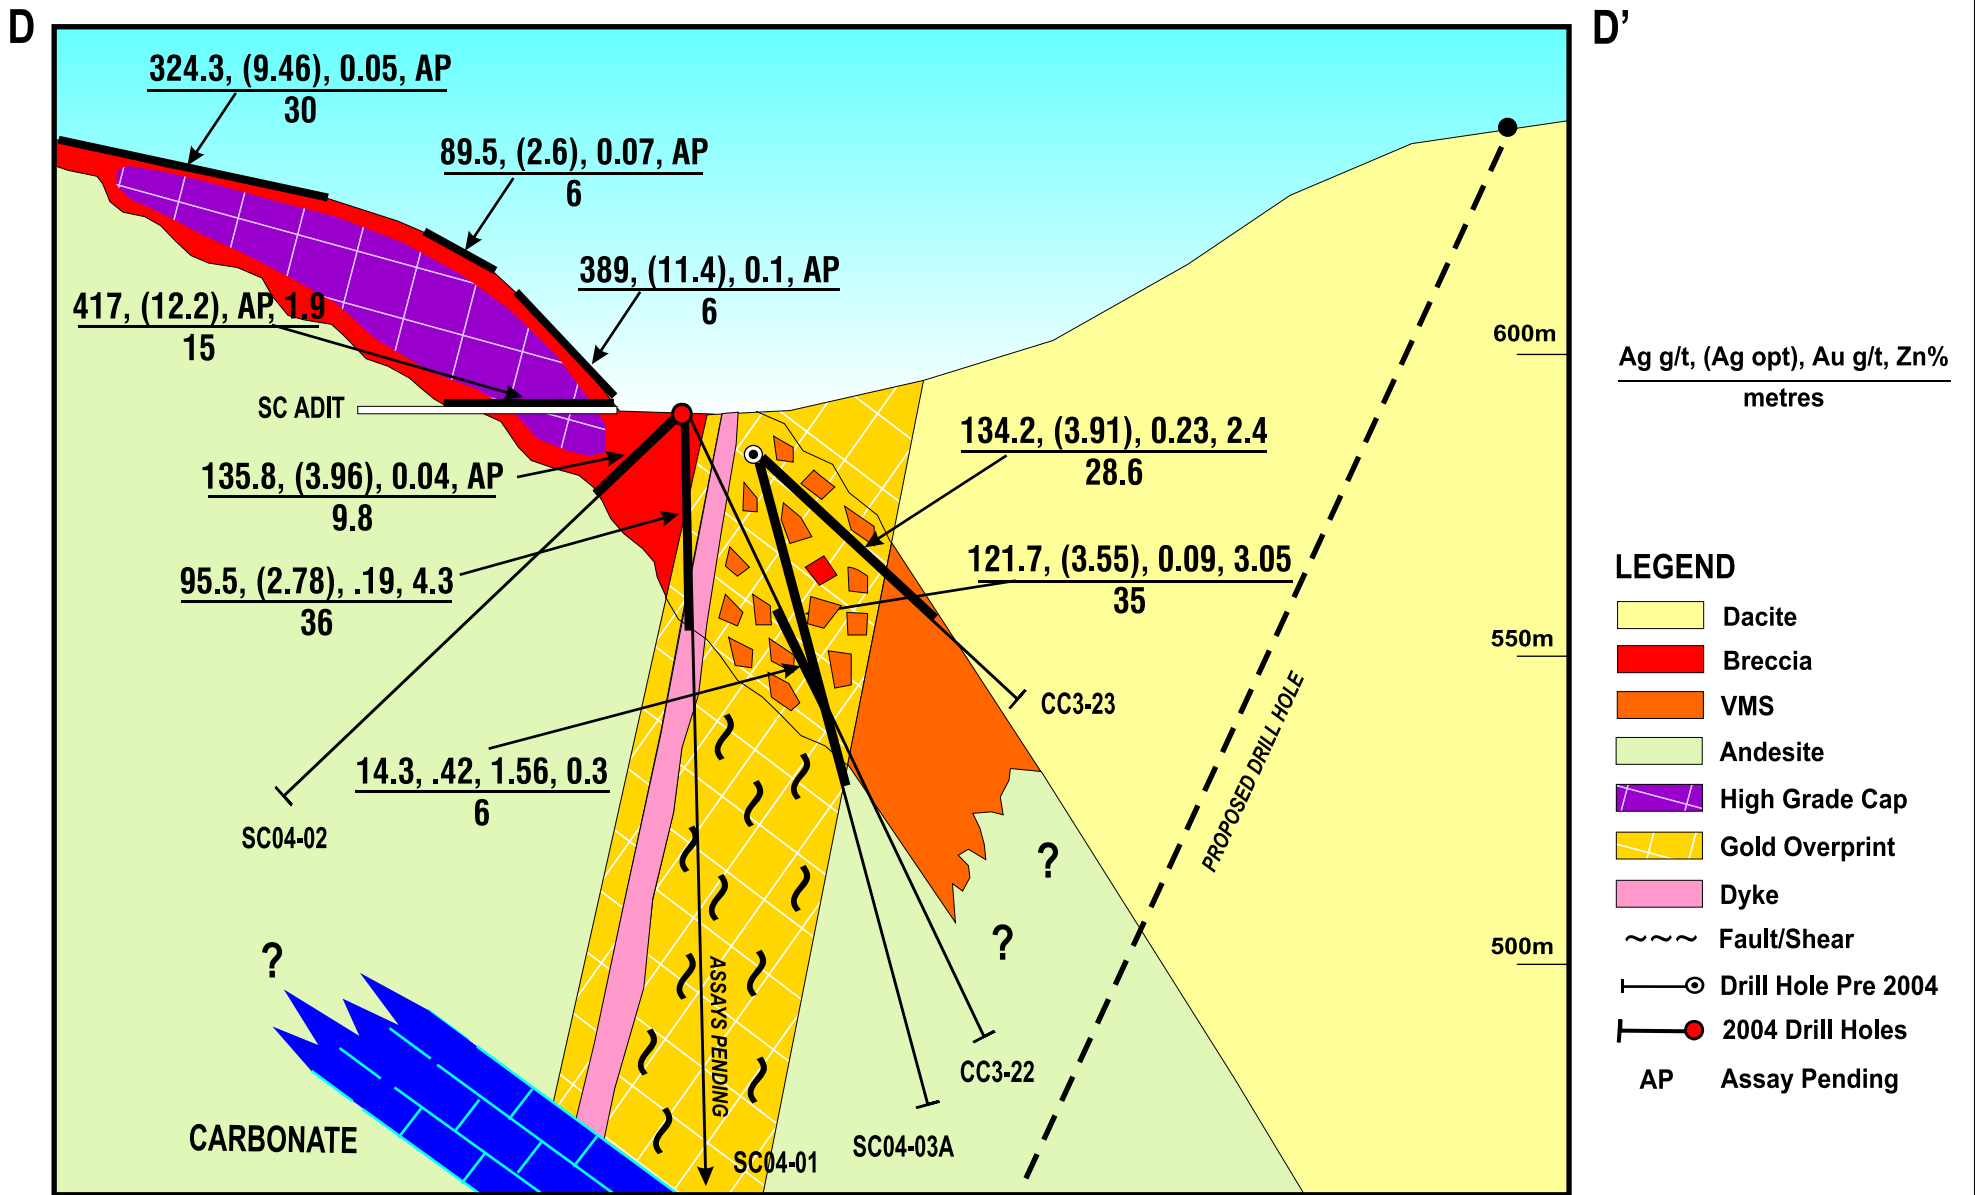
D

D'

324.3, (9.46), 0.05, AP
30

89.5, (2.6), 0.07, AP
6

389, (11.4), 0.1, AP
6

417, (12.2), AP, 1.9
15

SC ADIT

135.8, (3.96), 0.04, AP
9.8

95.5, (2.78), .19, 4.3
36

14.3, .42, 1.56, 0.3
6

SC04-02

134.2, (3.91), 0.23, 2.4
28.6

121.7, (3.55), 0.09, 3.05
35

CC3-23

PROPOSED DRILL HOLE

?

?

?

ASSAYS PENDING

CARBONATE

SC04-01

SC04-03A

CC3-22

600m

550m

500m

Ag g/t, (Ag opt), Au g/t, Zn%
metres

LEGEND

Dacite

Breccia

VMS

Andesite

High Grade Cap

Gold Overprint

Dyke

Fault/Shear

Drill Hole Pre 2004

2004 Drill Holes

AP Assay Pending